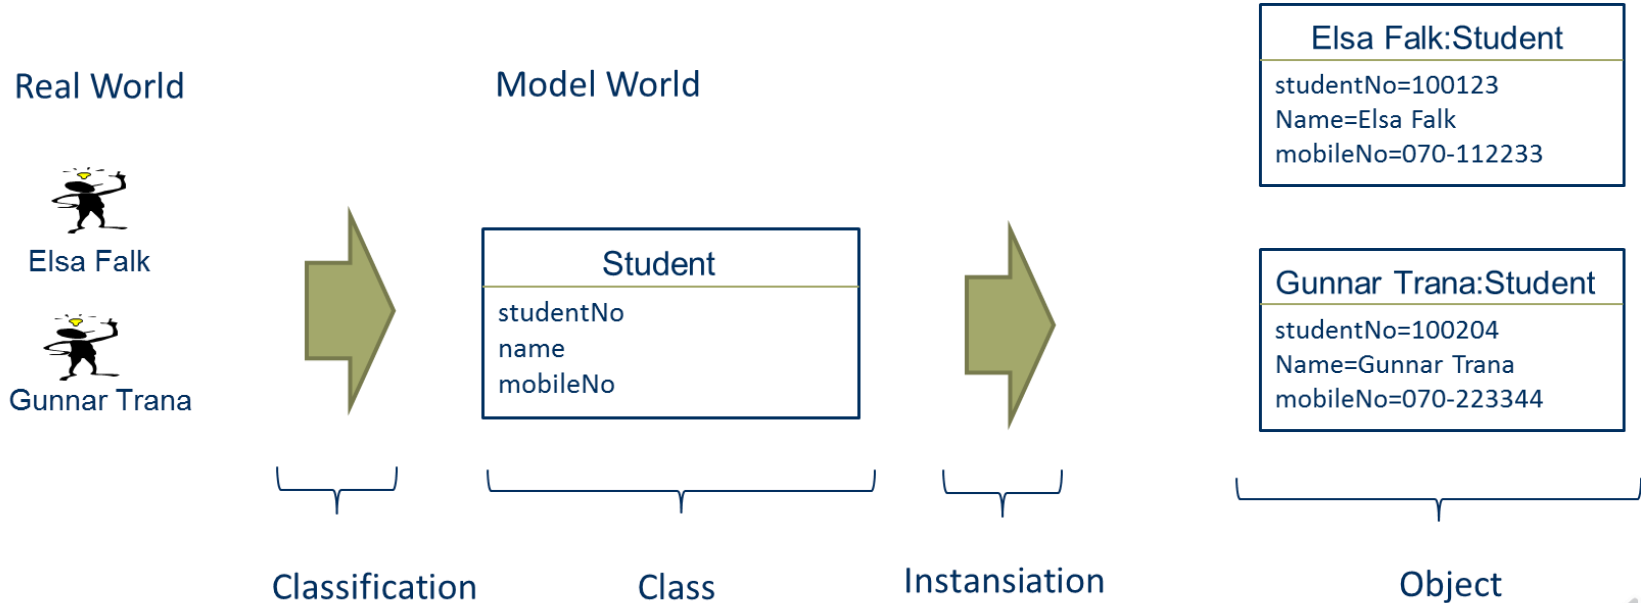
Real World

Elsa Falk

Gunnar Trana

Model World

Student

studentNo
name
mobileNo

Elsa Falk:Student

studentNo=100123
Name=Elsa Falk
mobileNo=070-112233

Gunnar Trana:Student

studentNo=100204
Name=Gunnar Trana
mobileNo=070-223344

Classification

Class

Instansiation

Object